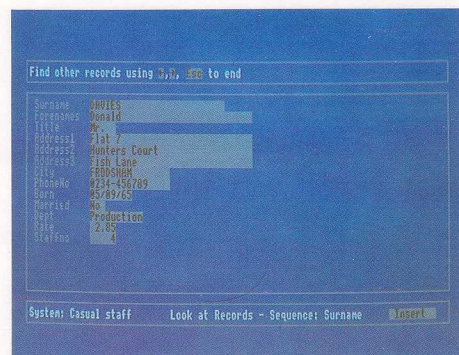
Find other records using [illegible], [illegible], Esc to end

Surname DAVIES
Forenames Donald
Title Mr.
Address1 Flat 7
Address2 Hunters Court
Address3 Fish Lane
City FRODSHAM
PhoneNo 0234-456789
Born 25/09/65
Married No
Dept Production
Rate 2.85
StaffNo 4

System: Casual staff Look at Records - Sequence: Surname Insert